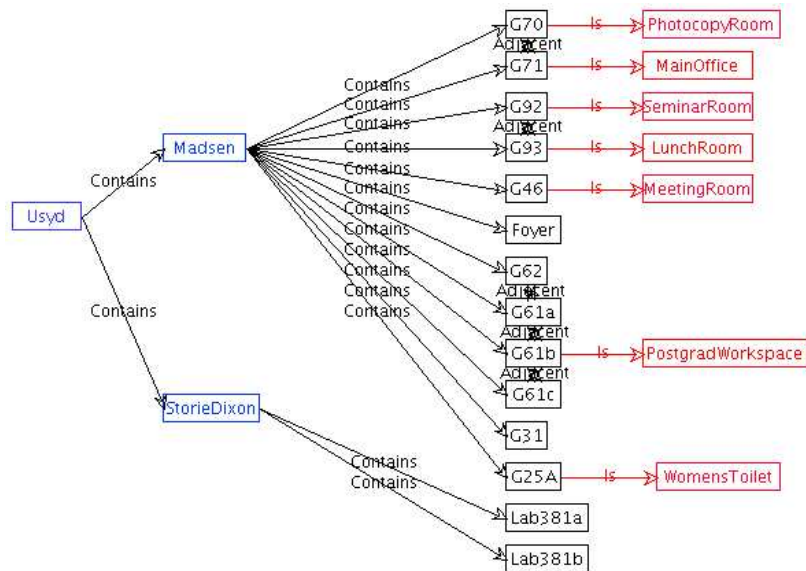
G70
Is
PhotocopyRoom
Adjacent
G71
Is
MainOffice
G92
Is
SeminarRoom
Adjacent
G93
Is
LunchRoom
G46
Is
MeetingRoom
Foyer
G62
Adjacent
G61a
Adjacent
G61b
Is
PostgradWorkspace
Adjacent
G61c
G31
G25A
Is
WomensToilet

Contains
Contains
Contains
Contains
Contains
Contains
Contains
Contains
Contains
Contains
Contains
Contains

Madsen
Contains
Usyd
Contains
StorieDixon

Contains
Contains
Lab381a
Lab381b